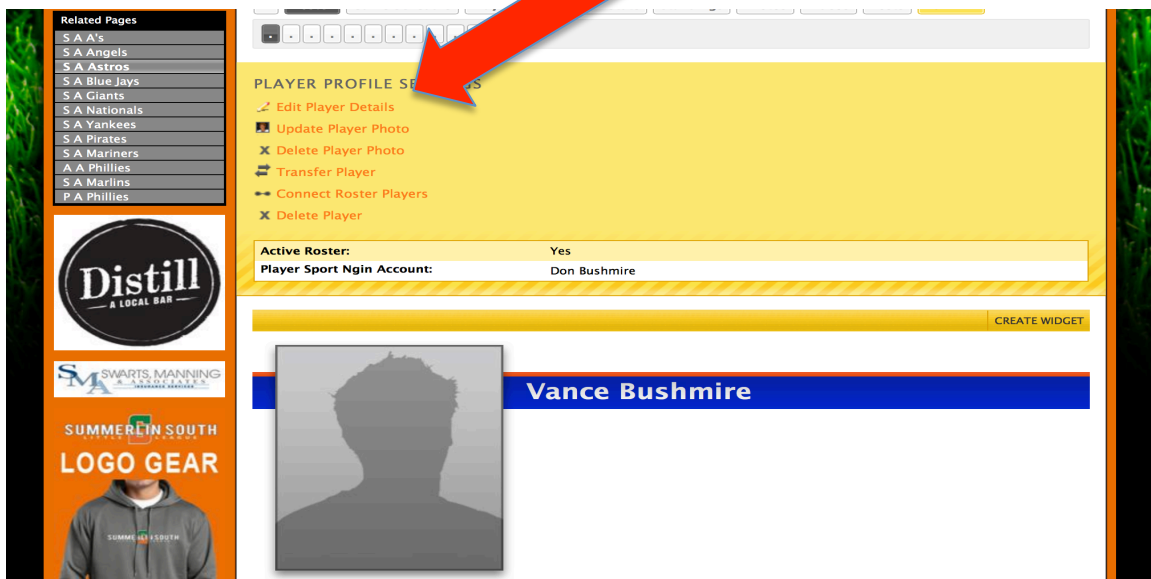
Related Pages
S A A's
S A Angels
S A Astros
S A Blue Jays
S A Giants
S A Nationals
S A Yankees
S A Pirates
S A Mariners
A A Phillies
S A Marlins
P A Phillies

Distill
A LOCAL BAR

SMA SWARTS, MANNING & ASSOCIATES INSURANCE SERVICES

SUMMERLIN SOUTH LITTLE LEAGUE
LOGO GEAR

PLAYER PROFILE SE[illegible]S
Edit Player Details
Update Player Photo
Delete Player Photo
Transfer Player
Connect Roster Players
Delete Player

| Active Roster: | Yes |
|---|---|
| Player Sport Ngin Account: | Don Bushmire |

CREATE WIDGET

Vance Bushmire